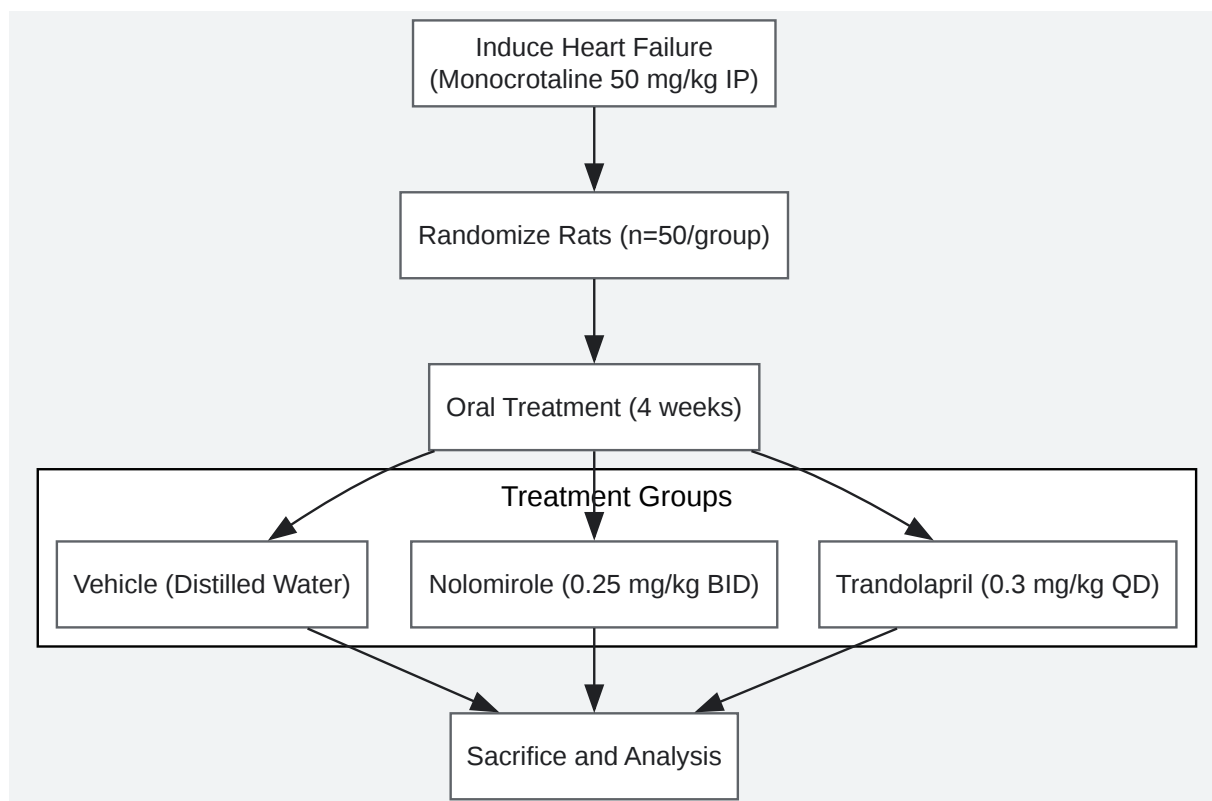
Induce Heart Failure
(Monocrotaline 50 mg/kg IP)

Randomize Rats (n=50/group)

Oral Treatment (4 weeks)

Treatment Groups

Vehicle (Distilled Water)

Nolomirole (0.25 mg/kg BID)

Trandolapril (0.3 mg/kg QD)

Sacrifice and Analysis